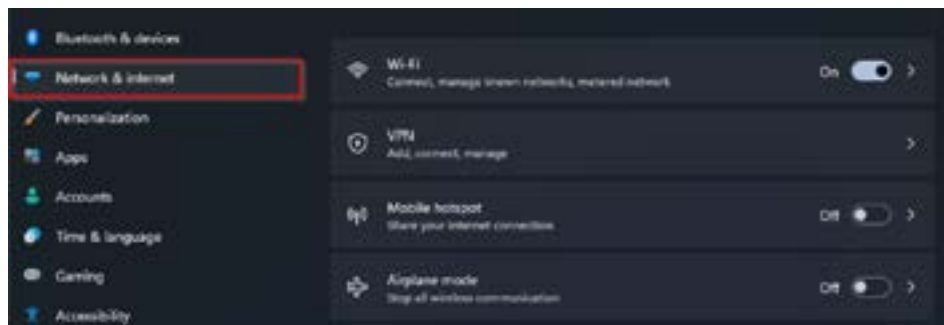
Bluetooth & devices
Network & internet
Personalization
Apps
Accounts
Time & language
Gaming
Accessibility

Wi-Fi
Connect, manage known networks, metered network
On

VPN
Add, connect, manage

Mobile hotspot
Share your internet connection
Off

Airplane mode
Stop all wireless communication
Off